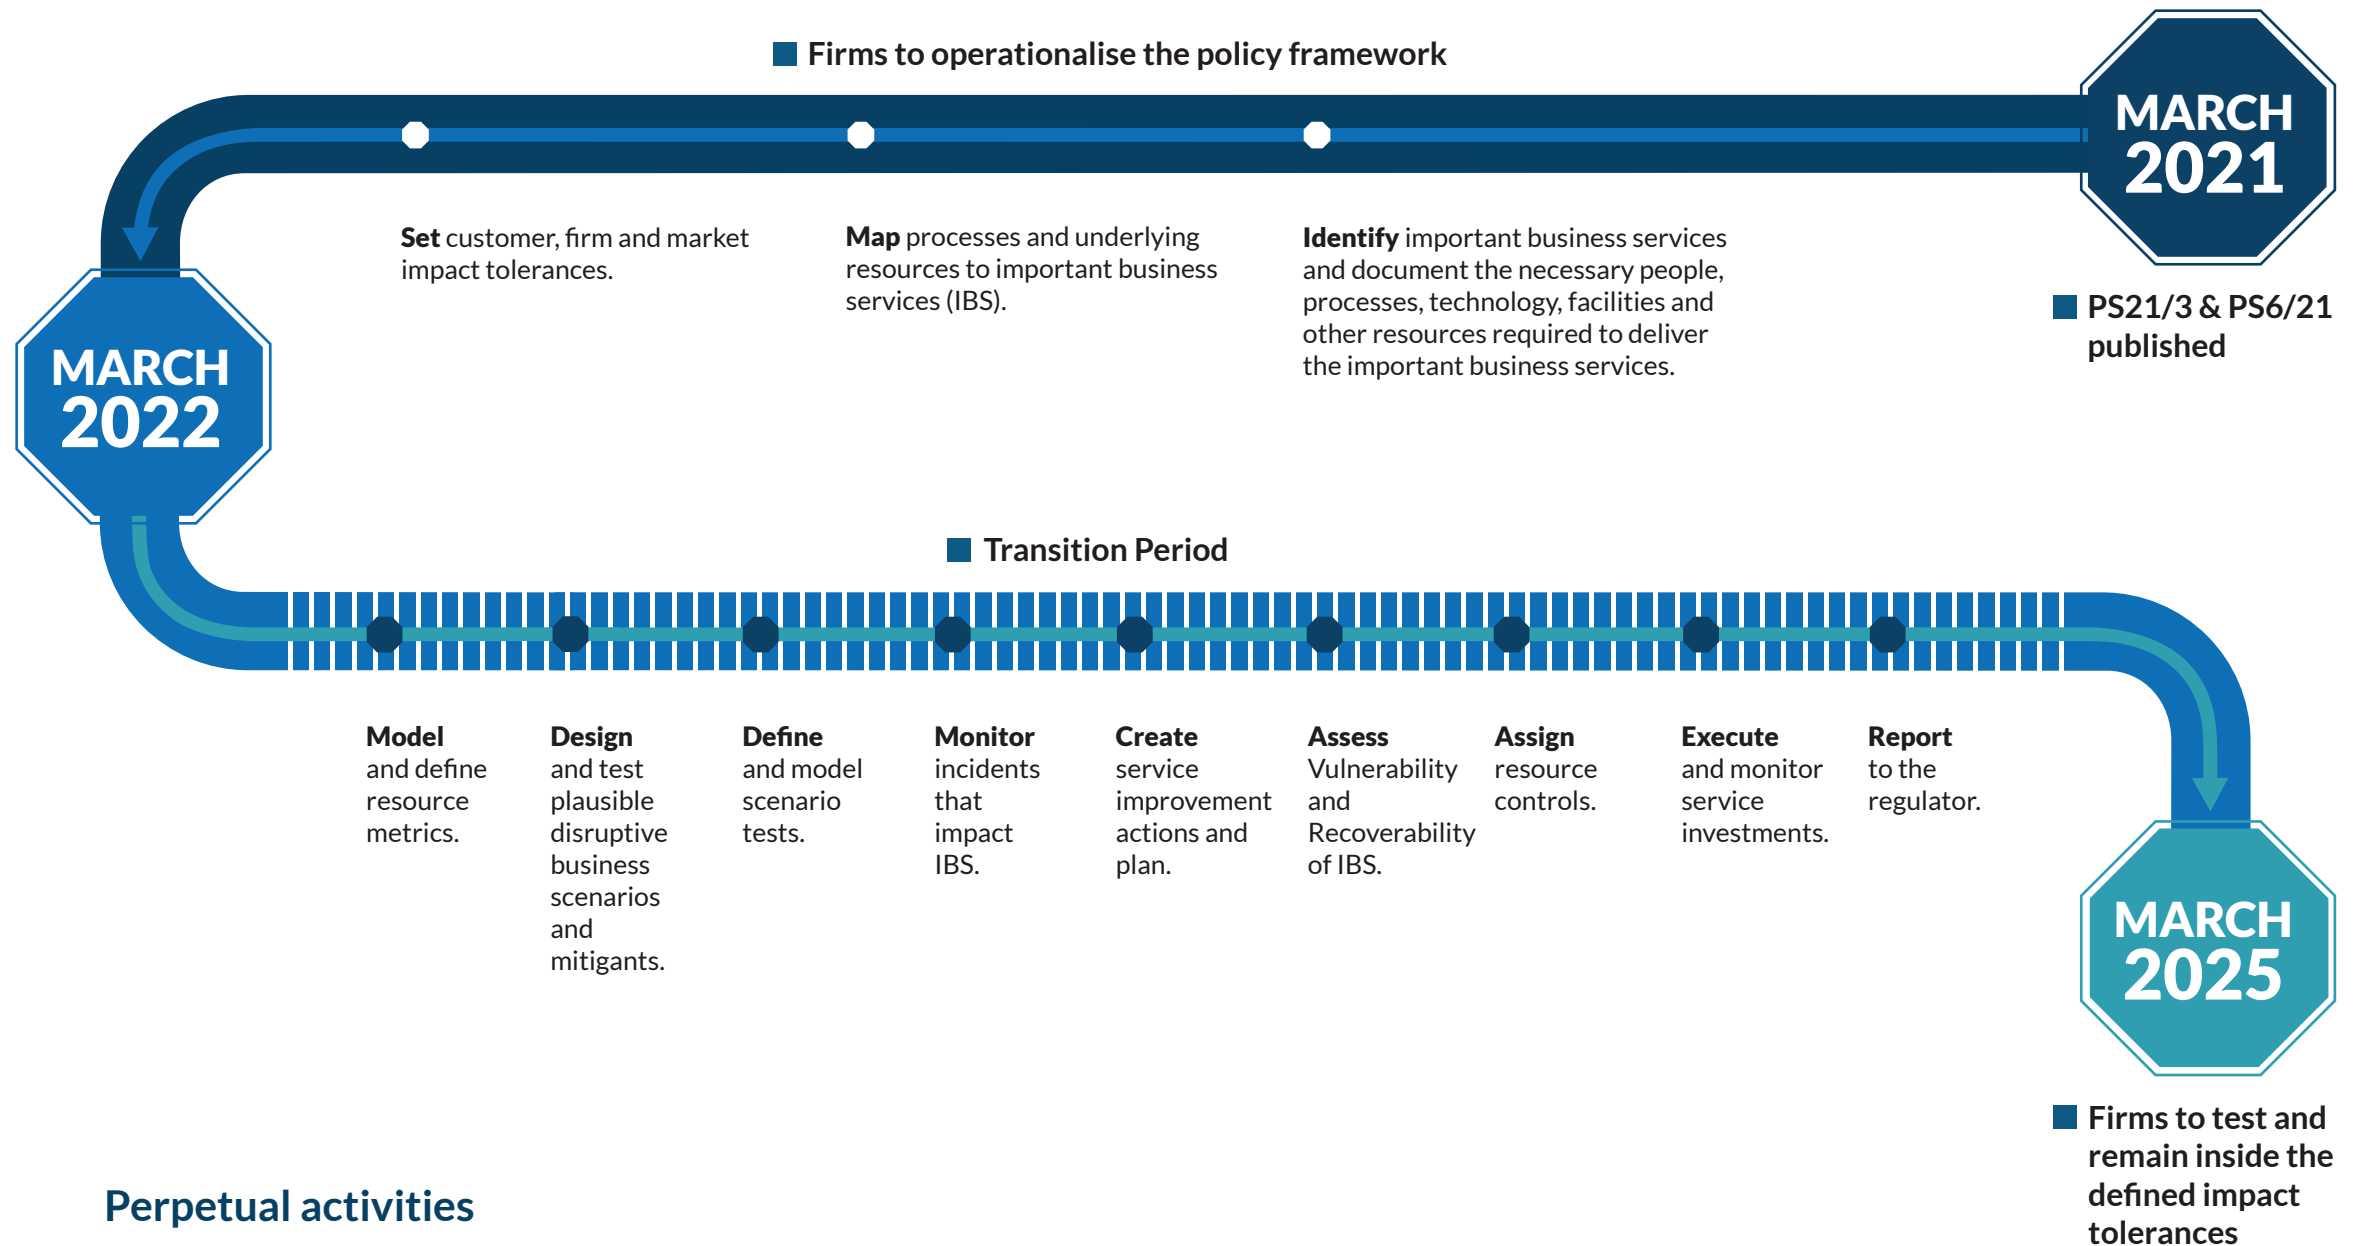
Firms to operationalise the policy framework

MARCH 2021

PS21/3 & PS6/21 published

Set customer, firm and market impact tolerances.

Map processes and underlying resources to important business services (IBS).

Identify important business services and document the necessary people, processes, technology, facilities and other resources required to deliver the important business services.

MARCH 2022

Transition Period

Model and define resource metrics.

Design and test plausible disruptive business scenarios and mitigants.

Define and model scenario tests.

Monitor incidents that impact IBS.

Create service improvement actions and plan.

Assess Vulnerability and Recoverability of IBS.

Assign resource controls.

Execute and monitor service investments.

Report to the regulator.

MARCH 2025

Firms to test and remain inside the defined impact tolerances

Perpetual activities